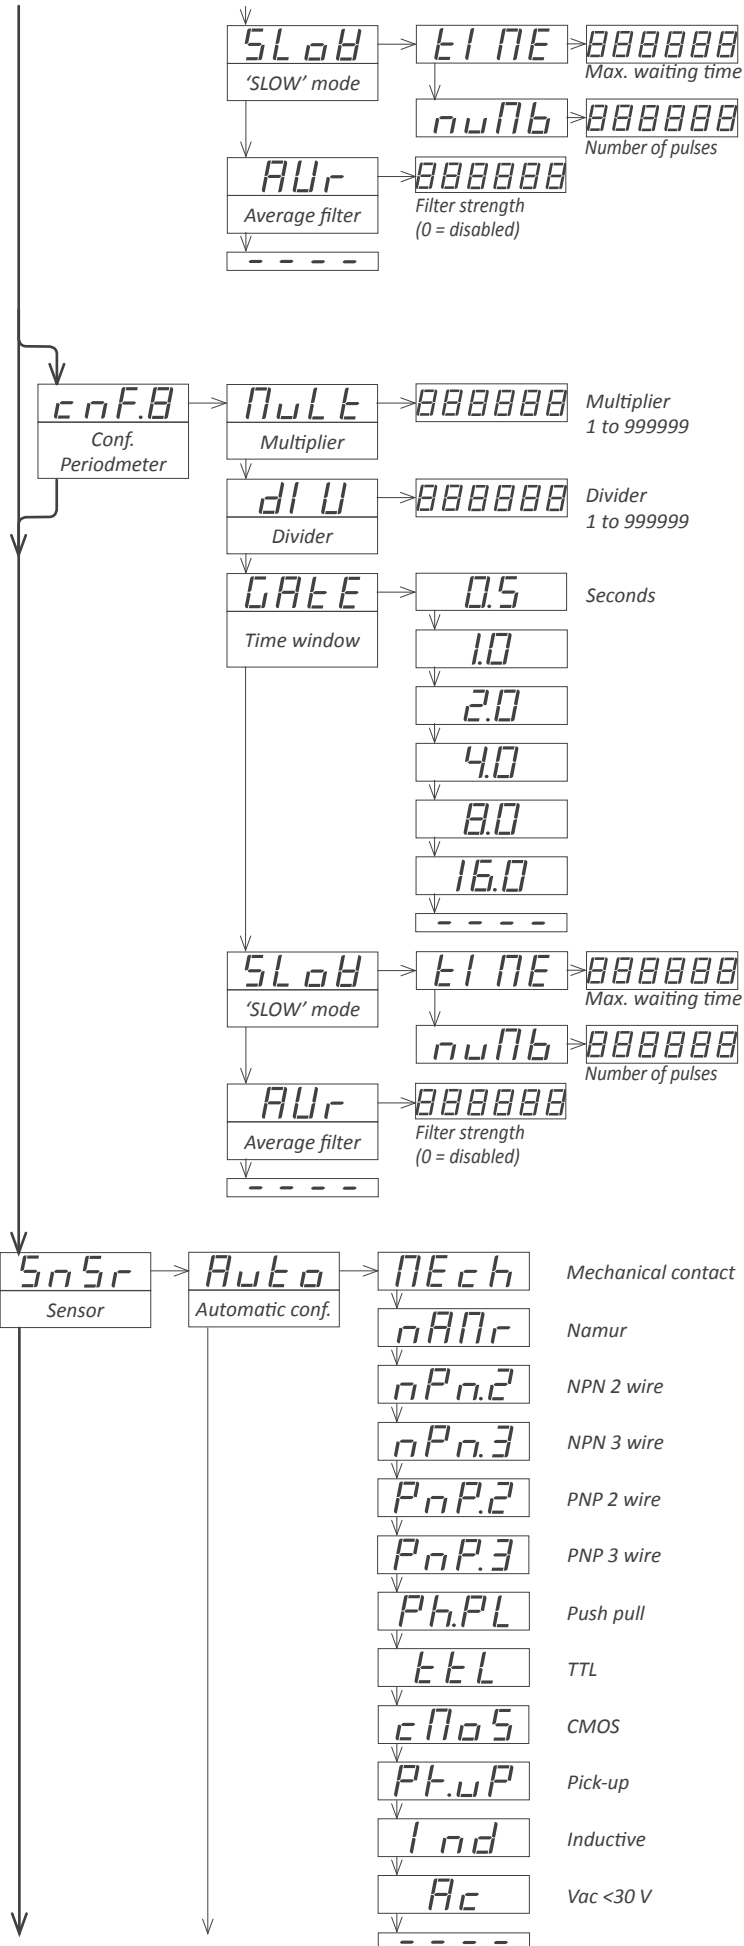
SLoW
'SLOW' mode
tIME
888888
Max. waiting time
nuMb
888888
Number of pulses
AUr
Average filter
888888
Filter strength (0 = disabled)
- - - -

cnF.8
Conf. Periodmeter
MuLt
Multiplier
888888
Multiplier 1 to 999999
dIU
Divider
888888
Divider 1 to 999999
GAtE
Time window
0.5
Seconds
1.0
2.0
4.0
8.0
16.0
- - - -
SLoW
'SLOW' mode
tIME
888888
Max. waiting time
nuMb
888888
Number of pulses
AUr
Average filter
888888
Filter strength (0 = disabled)
- - - -

SnSr
Sensor
Auto
Automatic conf.
MEch
Mechanical contact
nAMr
Namur
nPn.2
NPN 2 wire
nPn.3
NPN 3 wire
PnP.2
PNP 2 wire
PnP.3
PNP 3 wire
Ph.PL
Push pull
ttL
TTL
cMoS
CMOS
Pt.uP
Pick-up
Ind
Inductive
Ac
Vac <30 V
- - - -